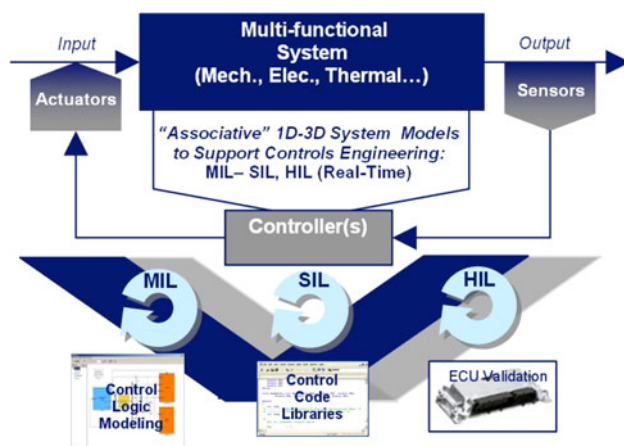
Input

Multi-functional System (Mech., Elec., Thermal…)

Output

Actuators

Sensors

"Associative" 1D-3D System Models to Support Controls Engineering: MIL– SIL, HIL (Real-Time)

Controller(s)

MIL

SIL

HIL

Control Logic Modeling

Control Code Libraries

ECU Validation